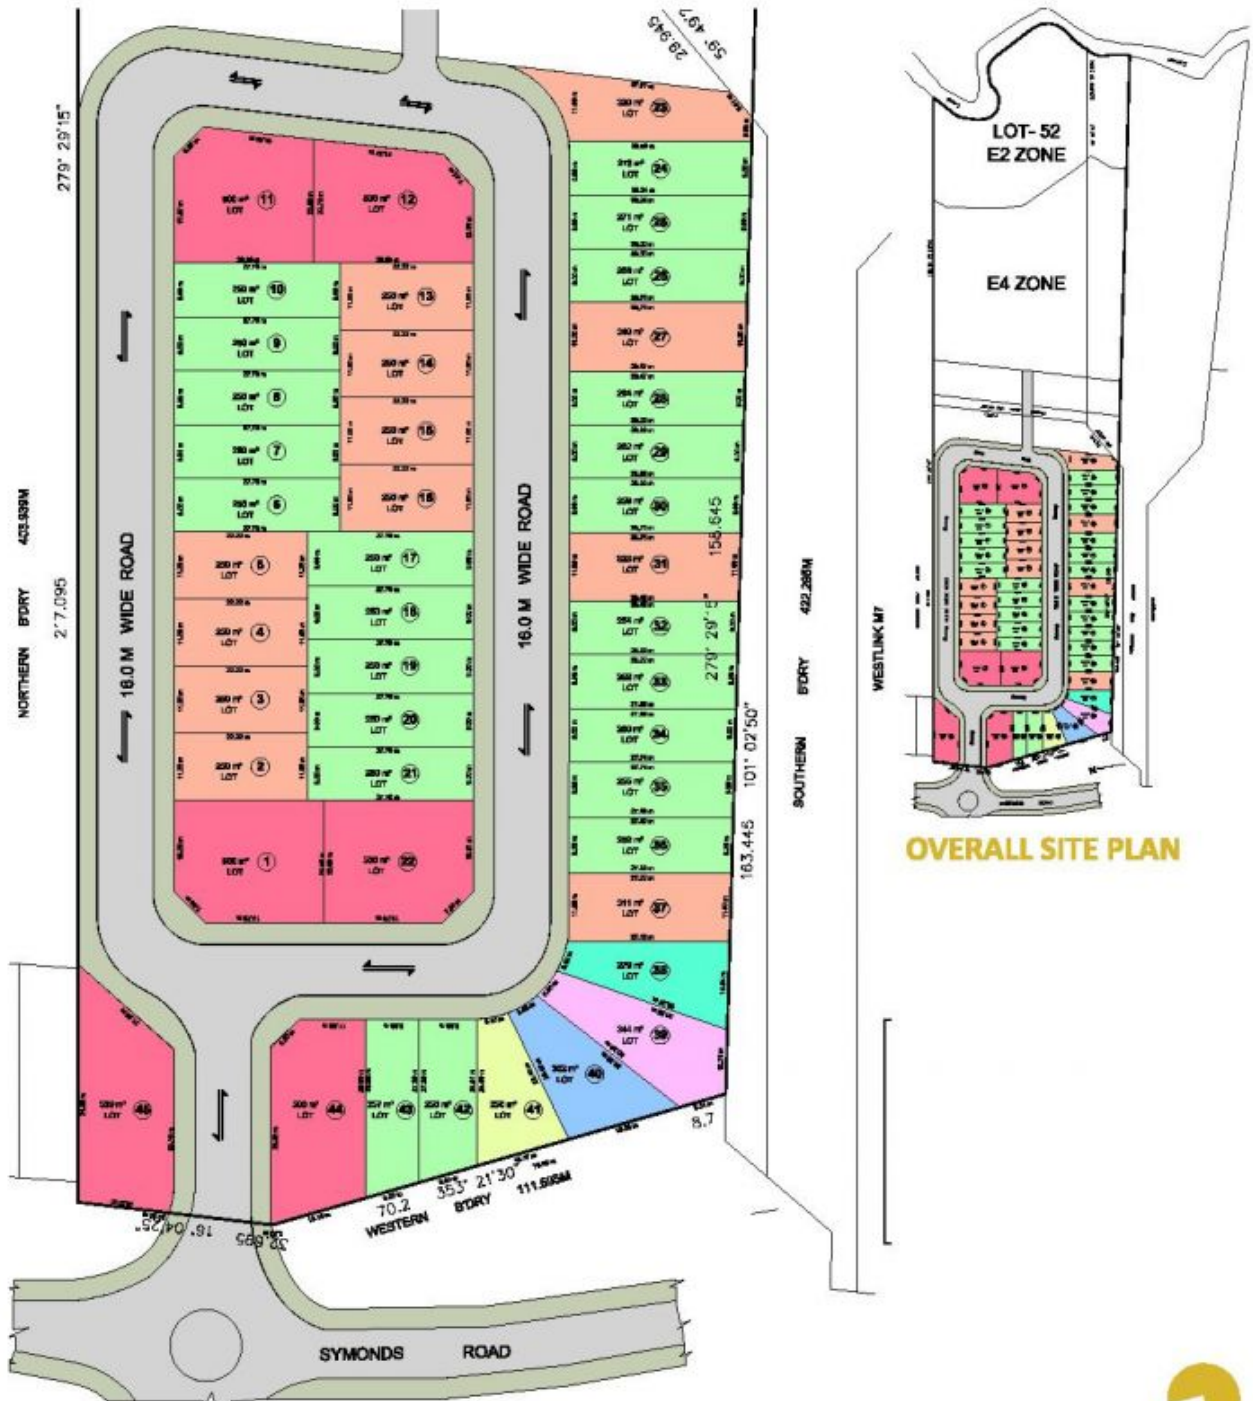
279° 29'15"

59° 49'7"

29.945

11

12

10

13

9

14

8

15

7

6

16

5

17

4

18

3

19

20

2

21

1

22

23

24

25

26

27

28

29

30

31

32

33

34

35

36

37

38

39

40

41

42

43

44

45

16.0 M WIDE ROAD

16.0 M WIDE ROAD

NORTHERN B'DRY 423.939M

2°7.095

158.645

279° 29' 5"

101° 02'50"

163.446

SOUTHERN B'DRY 422.285M

8.7

70.2

353° 21'30"

WESTERN B'DRY 111.605M

16° 04'25"

32.695

SYMONDS ROAD

WESTLINK M7

LOT- 52
E2 ZONE

E4 ZONE

OVERALL SITE PLAN